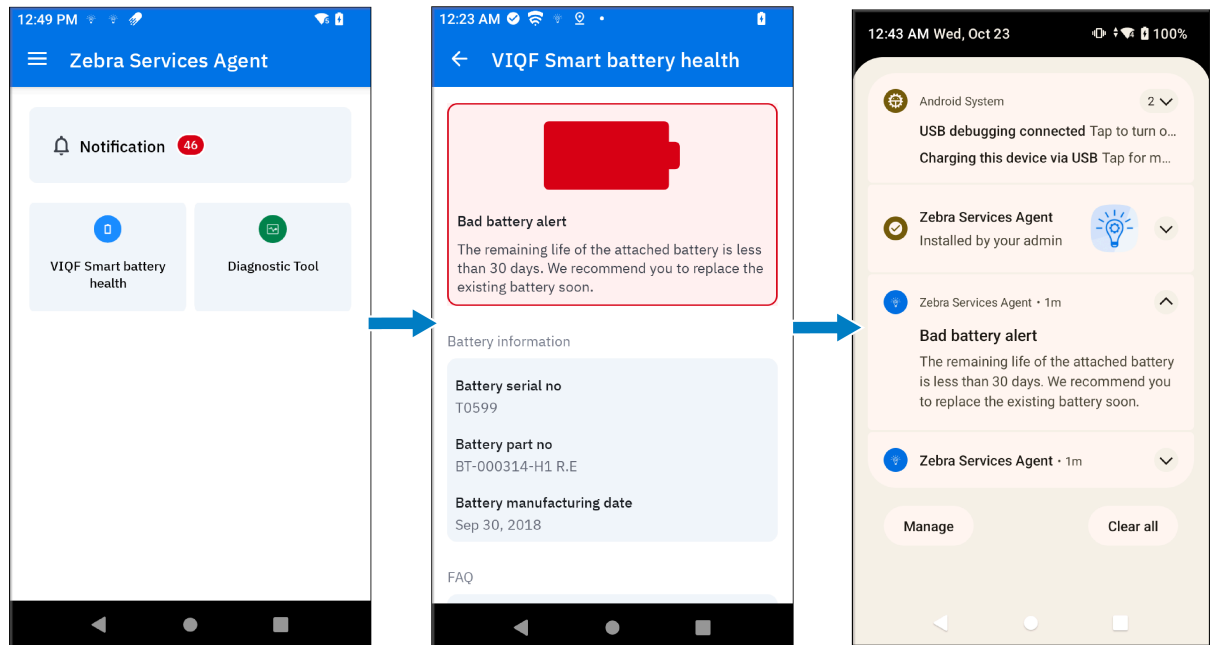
12:49 PM

Zebra Services Agent

Notification 46

VIQF Smart battery health

Diagnostic Tool

12:23 AM

VIQF Smart battery health

Bad battery alert

The remaining life of the attached battery is less than 30 days. We recommend you to replace the existing battery soon.

Battery information

Battery serial no
T0599

Battery part no
BT-000314-H1 R.E

Battery manufacturing date
Sep 30, 2018

FAQ

12:43 AM Wed, Oct 23 100%

Android System 2

USB debugging connected Tap to turn o...

Charging this device via USB Tap for m...

Zebra Services Agent
Installed by your admin

Zebra Services Agent • 1m

Bad battery alert

The remaining life of the attached battery is less than 30 days. We recommend you to replace the existing battery soon.

Zebra Services Agent • 1m

Manage

Clear all